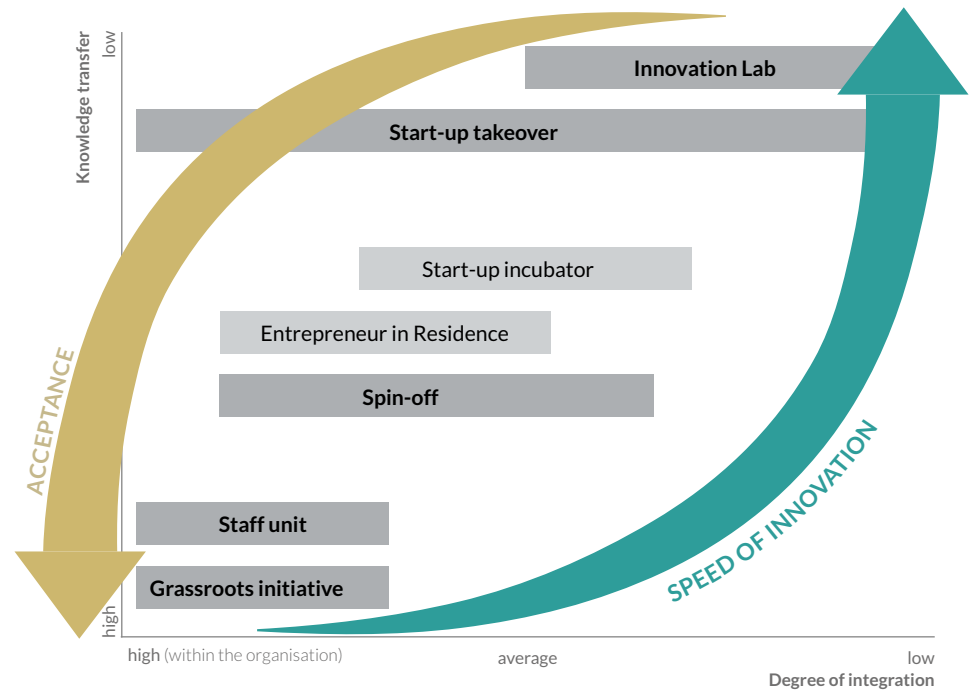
Knowledge transfer
low

Innovation Lab

Start-up takeover

Start-up incubator

Entrepreneur in Residence

Spin-off

ACCEPTANCE

SPEED OF INNOVATION

Staff unit

Grassroots initiative

high

high (within the organisation)

average

low

Degree of integration